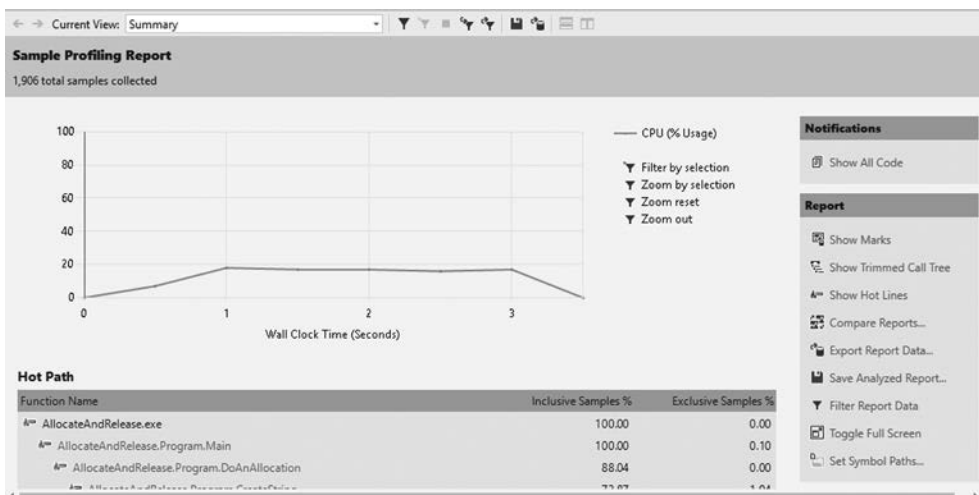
Current View: Summary

Sample Profiling Report
1,906 total samples collected

100
80
60
40
20
0
0 1 2 3
Wall Clock Time (Seconds)

CPU (% Usage)

Filter by selection
Zoom by selection
Zoom reset
Zoom out

Notifications
Show All Code

Report
Show Marks
Show Trimmed Call Tree
Show Hot Lines
Compare Reports...
Export Report Data...
Save Analyzed Report...
Filter Report Data
Toggle Full Screen
Set Symbol Paths...

Hot Path

| Function Name | Inclusive Samples % | Exclusive Samples % |
|---|---|---|
| AllocateAndRelease.exe | 100.00 | 0.00 |
| AllocateAndRelease.Program.Main | 100.00 | 0.10 |
| AllocateAndRelease.Program.DoAnAllocation | 88.04 | 0.00 |
| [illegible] | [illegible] | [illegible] |